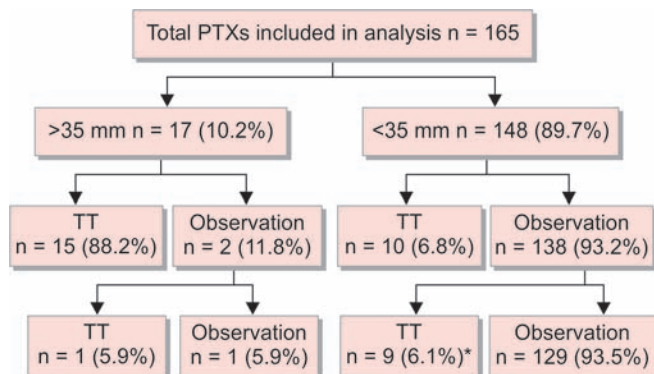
Total PTXs included in analysis n = 165

>35 mm n = 17 (10.2%)

<35 mm n = 148 (89.7%)

TT
n = 15 (88.2%)

Observation
n = 2 (11.8%)

TT
n = 10 (6.8%)

Observation
n = 138 (93.2%)

TT
n = 1 (5.9%)

Observation
n = 1 (5.9%)

TT
n = 9 (6.1%)*

Observation
n = 129 (93.5%)